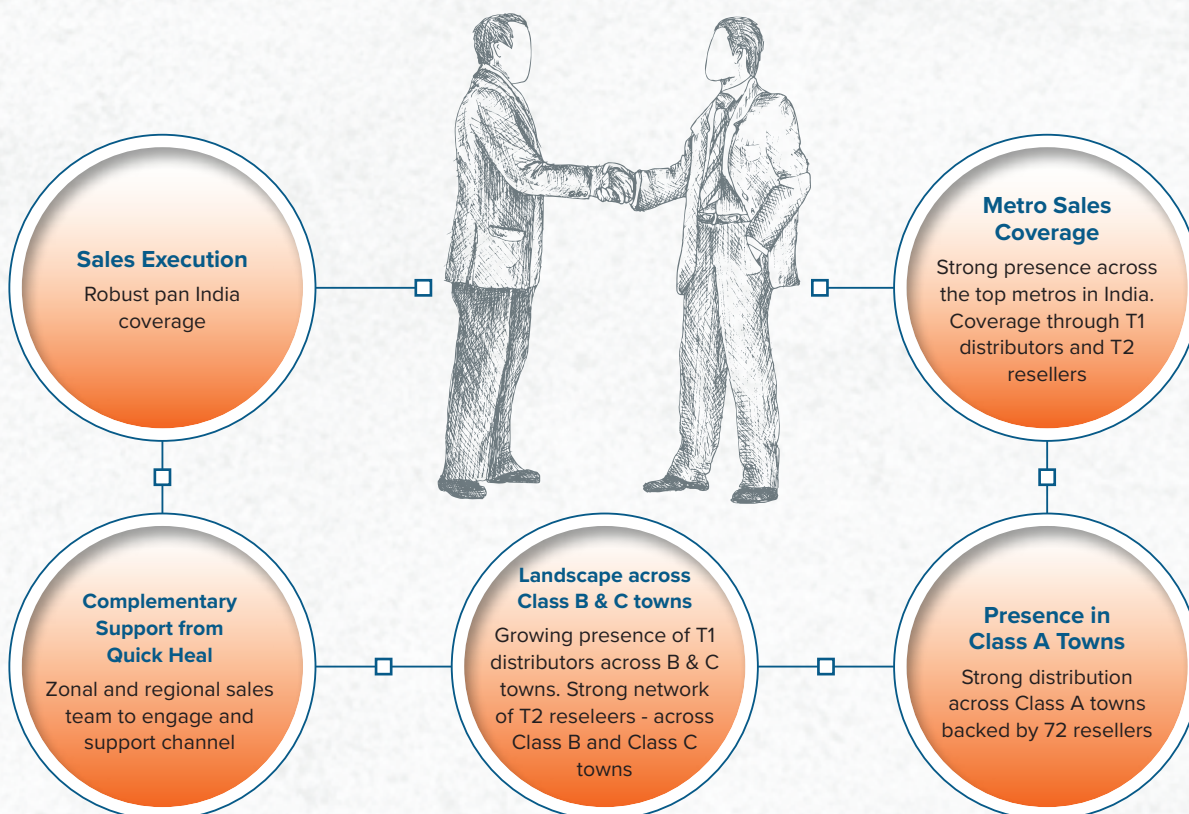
Sales Execution
Robust pan India coverage

Metro Sales Coverage
Strong presence across the top metros in India. Coverage through T1 distributors and T2 resellers

Complementary Support from Quick Heal
Zonal and regional sales team to engage and support channel

Landscape across Class B & C towns
Growing presence of T1 distributors across B & C towns. Strong network of T2 reseleers - across Class B and Class C towns

Presence in Class A Towns
Strong distribution across Class A towns backed by 72 resellers